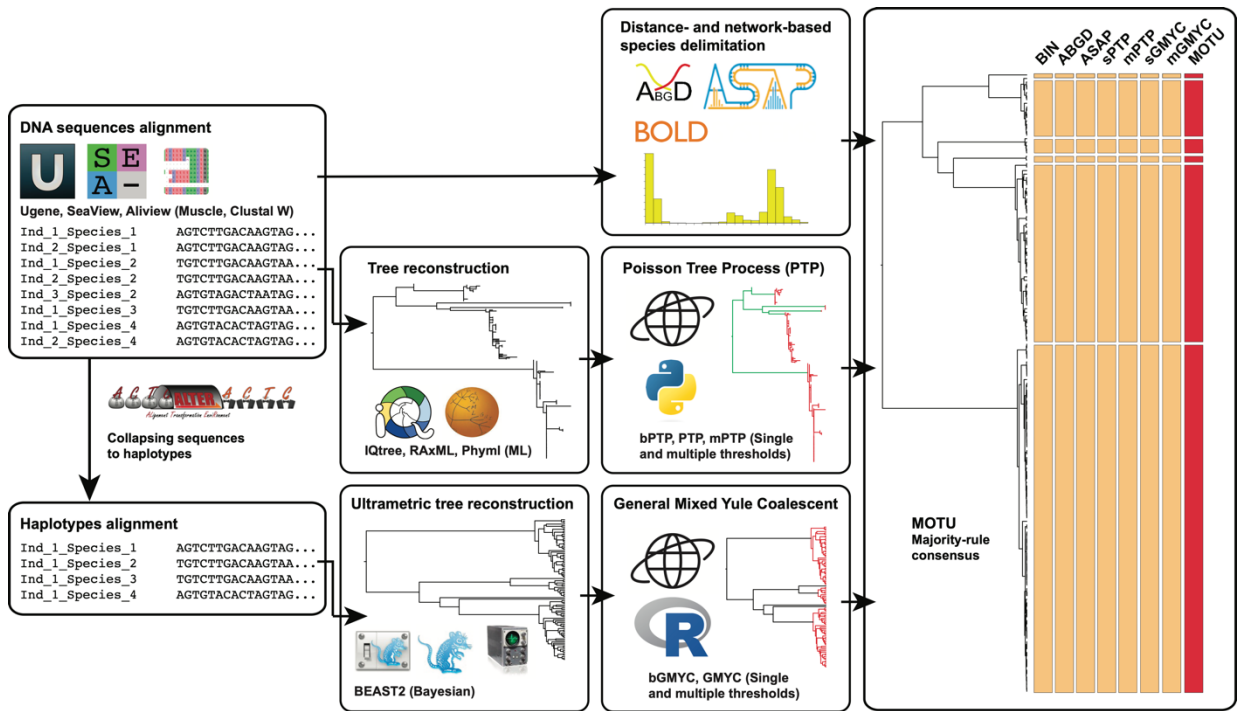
DNA sequences alignment

U

S E
A –

Ugene, SeaView, Aliview (Muscle, Clustal W)

Ind_1_Species_1 AGTCTTGACAAGTAG...
Ind_2_Species_1 AGTCTTGACAAGTAG...
Ind_1_Species_2 TGTCTTGACAAGTAA...
Ind_2_Species_2 TGTCTTGACAAGTAA...
Ind_3_Species_2 AGTGTAGACTAATAG...
Ind_1_Species_3 TGTCTTGACAAGTAA...
Ind_1_Species_4 AGTGTACACTAGTAG...
Ind_2_Species_4 AGTGTACACTAGTAG...

ALTER
Alignment Transformation Environment

Collapsing sequences to haplotypes

Haplotypes alignment

Ind_1_Species_1 AGTCTTGACAAGTAG...
Ind_1_Species_2 TGTCTTGACAAGTAA...
Ind_1_Species_3 TGTCTTGACAAGTAA...
Ind_1_Species_4 AGTGTACACTAGTAG...

Distance- and network-based species delimitation

ABGD ASAP

BOLD

Tree reconstruction

IQtree, RAxML, Phyml (ML)

Poisson Tree Process (PTP)

bPTP, PTP, mPTP (Single and multiple thresholds)

Ultrametric tree reconstruction

BEAST2 (Bayesian)

General Mixed Yule Coalescent

R

bGMYC, GMYC (Single and multiple thresholds)

BIN ABGD ASAP sPTP mPTP sGMYC mGMYC MOTU

MOTU
Majority-rule consensus